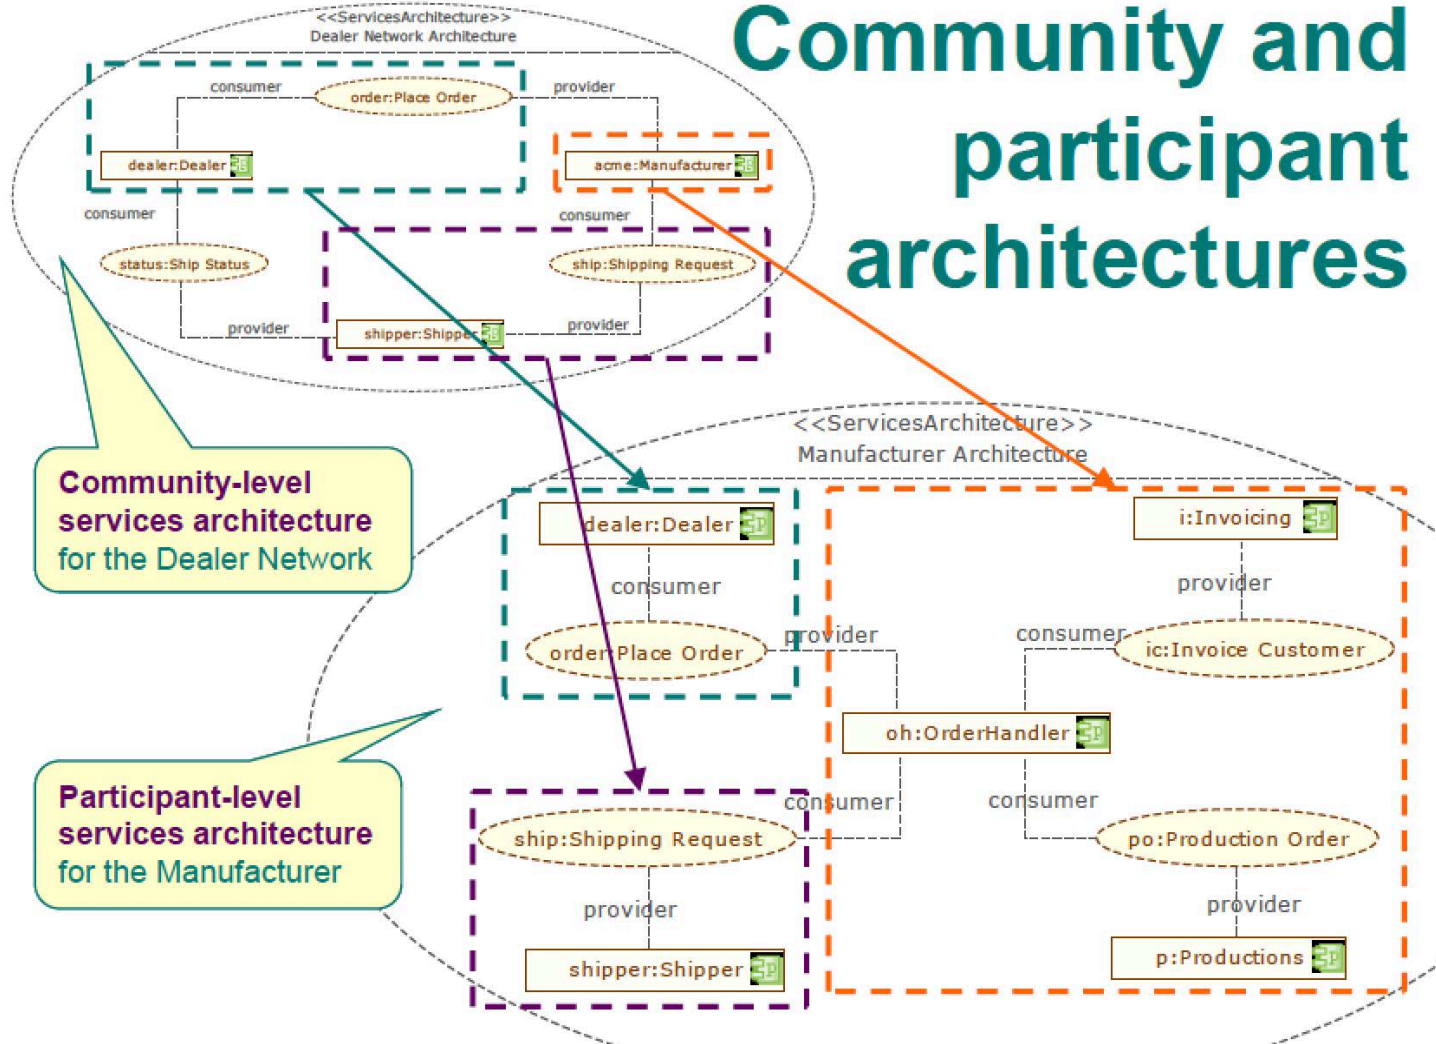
Community and participant architectures

<<ServicesArchitecture>>
Dealer Network Architecture

consumer
order:Place Order
provider
dealer:Dealer
acme:Manufacturer
consumer
consumer
status:Ship Status
ship:Shipping Request
provider
shipper:Shipper
provider

Community-level services architecture for the Dealer Network

<<ServicesArchitecture>>
Manufacturer Architecture

dealer:Dealer
consumer
order:Place Order
i:Invoicing
provider
provider
consumer
ic:Invoice Customer
oh:OrderHandler
consumer
consumer
ship:Shipping Request
po:Production Order
provider
provider
shipper:Shipper
p:Productions

Participant-level services architecture for the Manufacturer